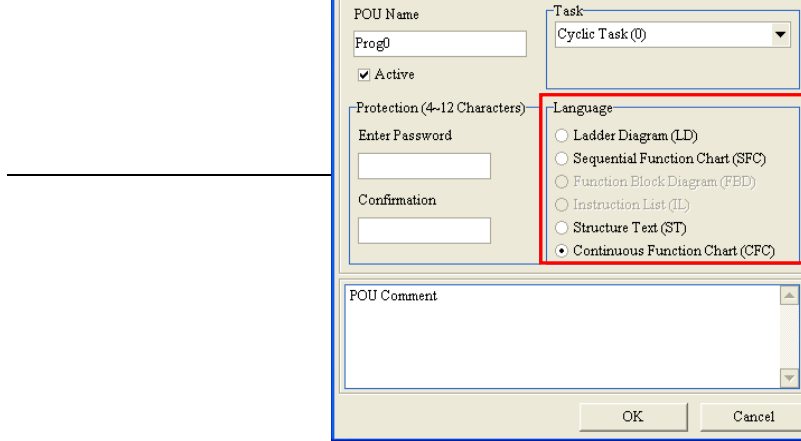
POU Name

Prog0

Active

Task

Cyclic Task (0)

Protection (4~12 Characters)

Enter Password

Confirmation

Language

Ladder Diagram (LD)

Sequential Function Chart (SFC)

Function Block Diagram (FBD)

Instruction List (IL)

Structure Text (ST)

Continuous Function Chart (CFC)

POU Comment

OK

Cancel